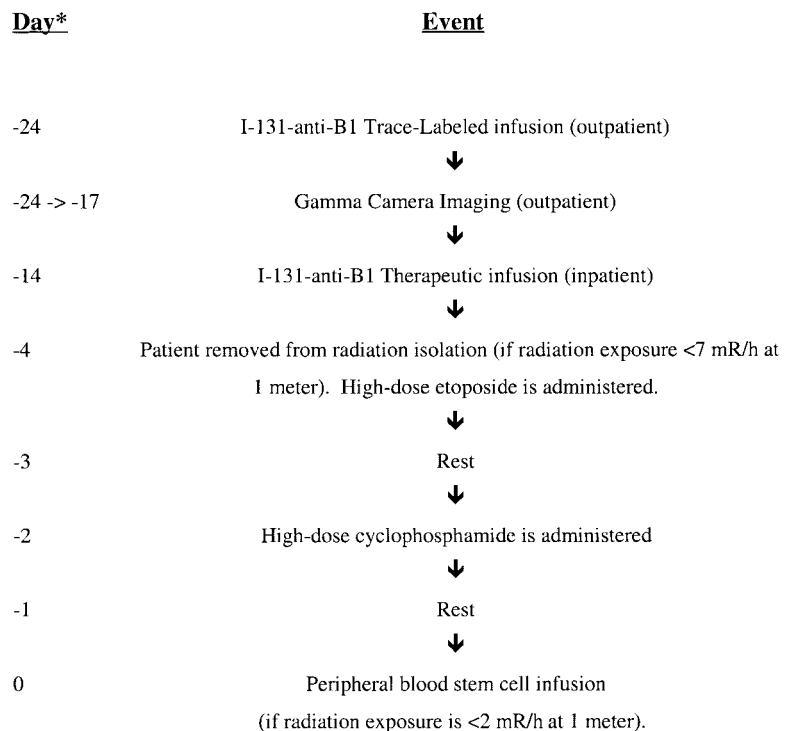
| Day* | Event |
|---|---|
| -24 | I-131-anti-B1 Trace-Labeled infusion (outpatient) |
| | ↓ |
| -24 -> -17 | Gamma Camera Imaging (outpatient) |
| | ↓ |
| -14 | I-131-anti-B1 Therapeutic infusion (inpatient) |
| | ↓ |
| -4 | Patient removed from radiation isolation (if radiation exposure <7 mR/h at 1 meter). High-dose etoposide is administered. |
| | ↓ |
| -3 | Rest |
| | ↓ |
| -2 | High-dose cyclophosphamide is administered |
| | ↓ |
| -1 | Rest |
| | ↓ |
| 0 | Peripheral blood stem cell infusion (if radiation exposure is <2 mR/h at 1 meter). |